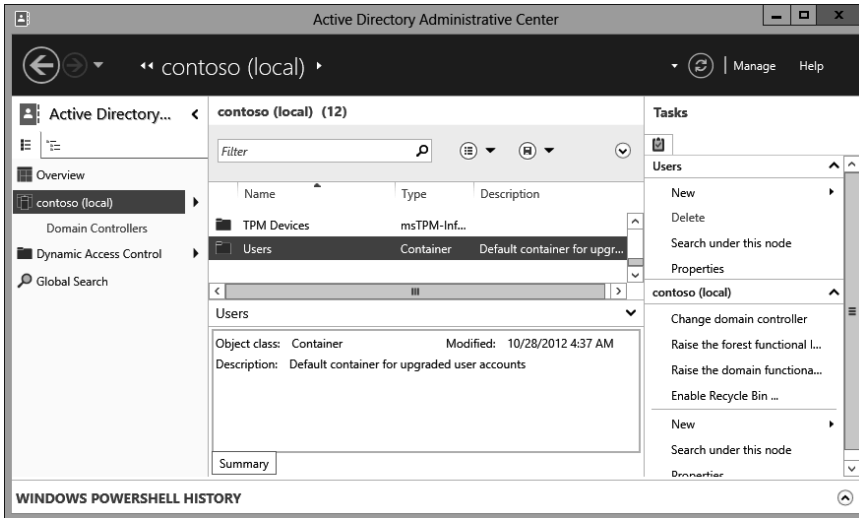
Active Directory Administrative Center

«« contoso (local) ▸

Manage Help

Active Directory...

Overview
contoso (local)
Domain Controllers
Dynamic Access Control
Global Search

contoso (local) (12)

Filter

| Name | Type | Description |
|---|---|---|
| TPM Devices | msTPM-Inf... | |
| Users | Container | Default container for upgr... |

Users

Object class: Container Modified: 10/28/2012 4:37 AM
Description: Default container for upgraded user accounts

Summary

Tasks

Users
New
Delete
Search under this node
Properties

contoso (local)
Change domain controller
Raise the forest functional l...
Raise the domain functiona...
Enable Recycle Bin ...
New
Search under this node
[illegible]

WINDOWS POWERSHELL HISTORY